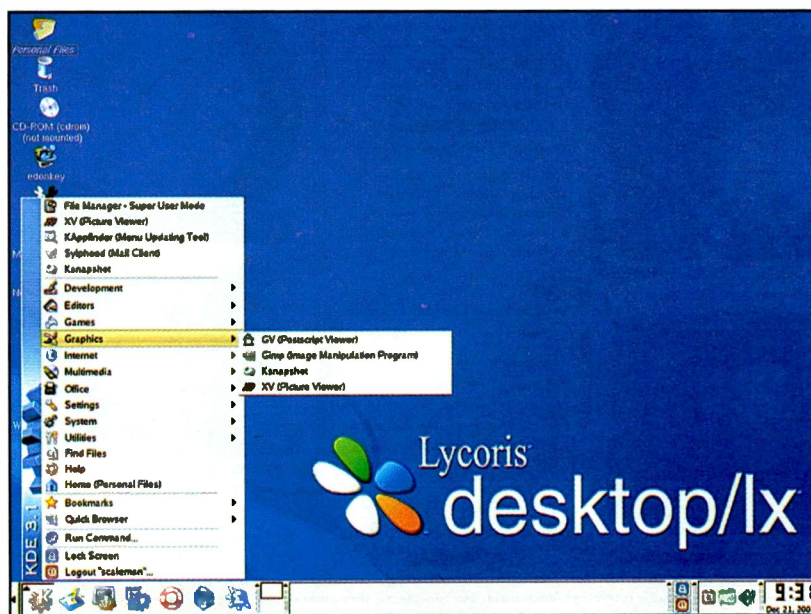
Personal Files
Trash
CD-ROM (cdrom) (not mounted)
edonkey

File Manager - Super User Mode
XV (Picture Viewer)
KAppfinder (Menu Updating Tool)
Sylpheed (Mail Client)
Ksnapshot
Development
Editors
Games
Graphics
Internet
Multimedia
Office
Settings
System
Utilities
Find Files
Help
Home (Personal Files)
Bookmarks
Quick Browser
Run Command...
Lock Screen
Logout "scaleman"...

GV (Postscript Viewer)
Gimp (Image Manipulation Program)
Ksnapshot
XV (Picture Viewer)

KDE 3.1

Lycoris
desktop/lx

9:3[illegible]
Dec 21, 20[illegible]